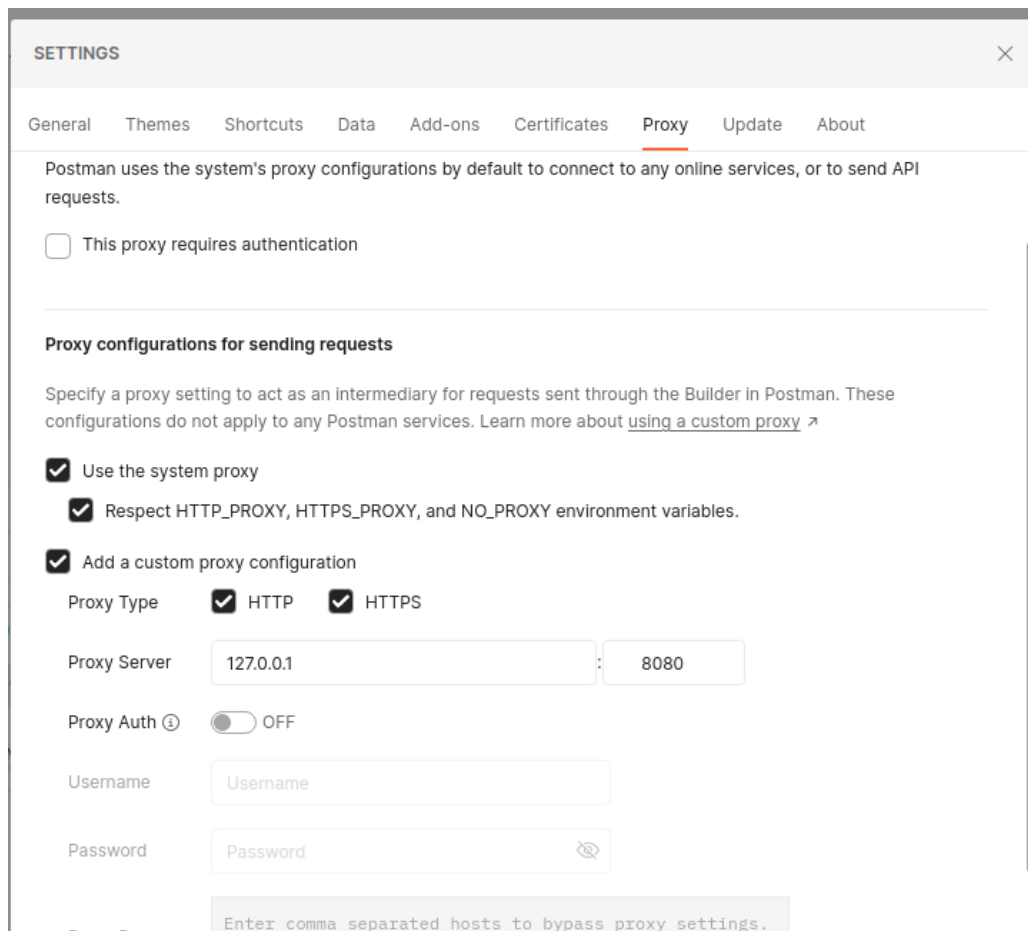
SETTINGS

General Themes Shortcuts Data Add-ons Certificates Proxy Update About

Postman uses the system's proxy configurations by default to connect to any online services, or to send API requests.

This proxy requires authentication

Proxy configurations for sending requests

Specify a proxy setting to act as an intermediary for requests sent through the Builder in Postman. These configurations do not apply to any Postman services. Learn more about using a custom proxy ↗

Use the system proxy

Respect HTTP_PROXY, HTTPS_PROXY, and NO_PROXY environment variables.

Add a custom proxy configuration

Proxy Type HTTP HTTPS

Proxy Server 127.0.0.1 : 8080

Proxy Auth ⓘ OFF

Username Username

Password Password

Enter comma separated hosts to bypass proxy settings.